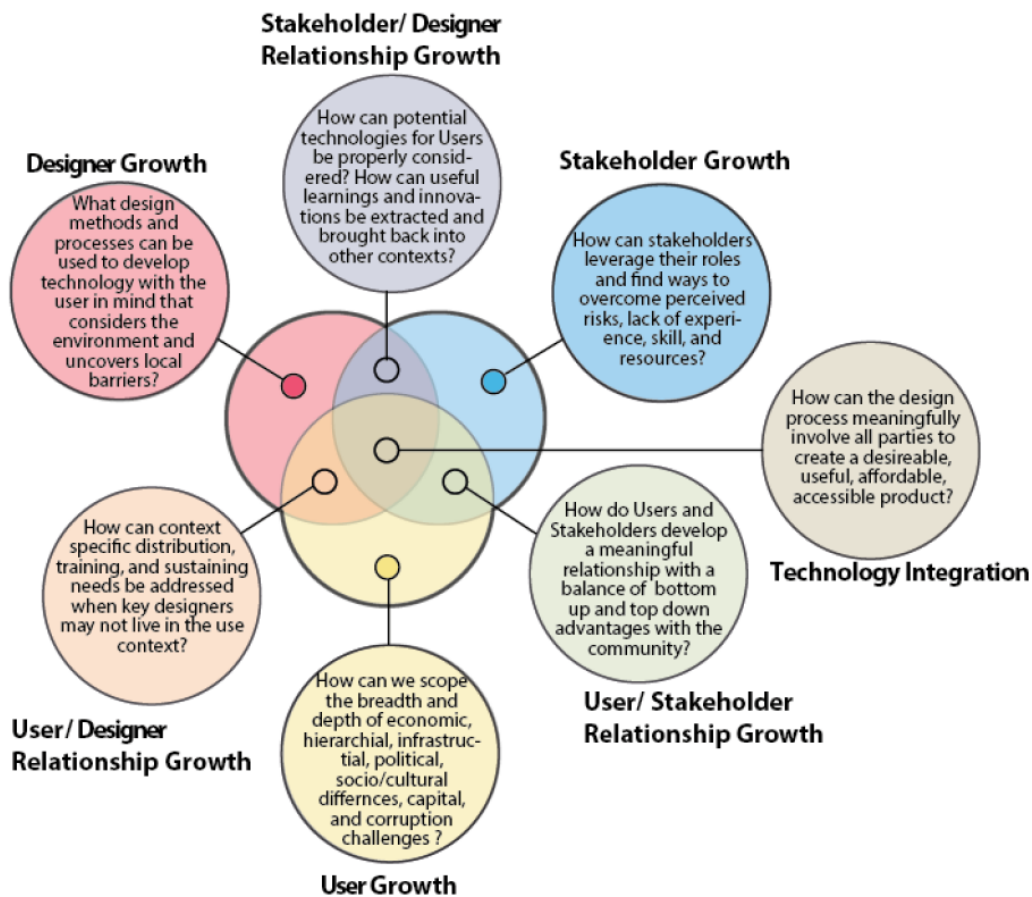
Stakeholder/ Designer Relationship Growth

How can potential technologies for Users be properly considered? How can useful learnings and innovations be extracted and brought back into other contexts?

Designer Growth

What design methods and processes can be used to develop technology with the user in mind that considers the environment and uncovers local barriers?

Stakeholder Growth

How can stakeholders leverage their roles and find ways to overcome perceived risks, lack of experience, skill, and resources?

How can the design process meaningfully involve all parties to create a desireable, useful, affordable, accessible product?

Technology Integration

How can context specific distribution, training, and sustaining needs be addressed when key designers may not live in the use context?

How do Users and Stakeholders develop a meaningful relationship with a balance of bottom up and top down advantages with the community?

User/ Designer Relationship Growth

How can we scope the breadth and depth of economic, hierarchial, infrastructual, political, socio/cultural differnces, capital, and corruption challenges ?

User/ Stakeholder Relationship Growth

User Growth